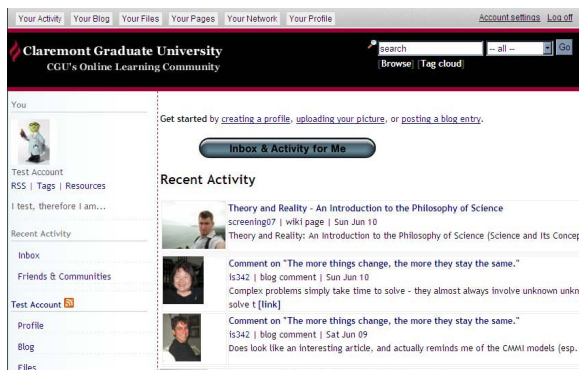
Your Activity Your Blog Your Files Your Pages Your Network Your Profile

Account settings Log off

Claremont Graduate University
CGU's Online Learning Community

search
-- all --
Go
[Browse] [Tag cloud]

You

Test Account
RSS | Tags | Resources

I test, therefore I am...

Recent Activity

Inbox

Friends & Communities

Test Account

Profile

Blog

Files

Get started by creating a profile, uploading your picture, or posting a blog entry.

Inbox & Activity for Me

Recent Activity

Theory and Reality - An Introduction to the Philosophy of Science
screening07 | wiki page | Sun Jun 10
Theory and Reality: An Introduction to the Philosophy of Science (Science and Its Concep

Comment on "The more things change, the more they stay the same."
is342 | blog comment | Sun Jun 10
Complex problems simply take time to solve - they almost always involve unknown unkn solve t [link]

Comment on "The more things change, the more they stay the same."
is342 | blog comment | Sat Jun 09
Does look like an interesting article, and actually reminds me of the CMMI models (esp.